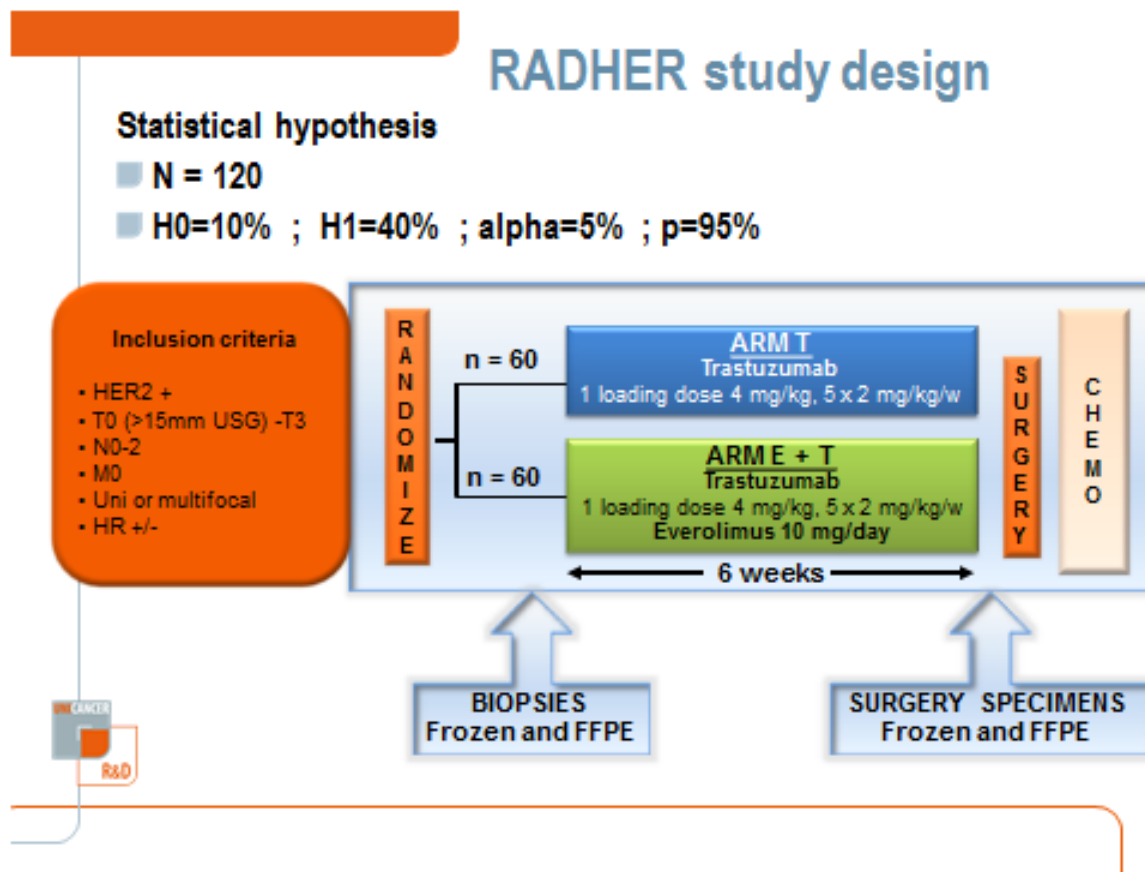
RADHER study design

Statistical hypothesis

N = 120

H0=10% ; H1=40% ; alpha=5% ; p=95%

Inclusion criteria

- HER2 +
- T0 (>15mm USG) -T3
- N0-2
- M0
- Uni or multifocal
- HR +/-

R A N D O M I Z E

n = 60

n = 60

ARM T
Trastuzumab
1 loading dose 4 mg/kg, 5 x 2 mg/kg/w

ARM E + T
Trastuzumab
1 loading dose 4 mg/kg, 5 x 2 mg/kg/w
Everolimus 10 mg/day

6 weeks

S U R G E R Y

C H E M O

BIOPSIES
Frozen and FFPE

SURGERY SPECIMENS
Frozen and FFPE

UNICANCER

R&D